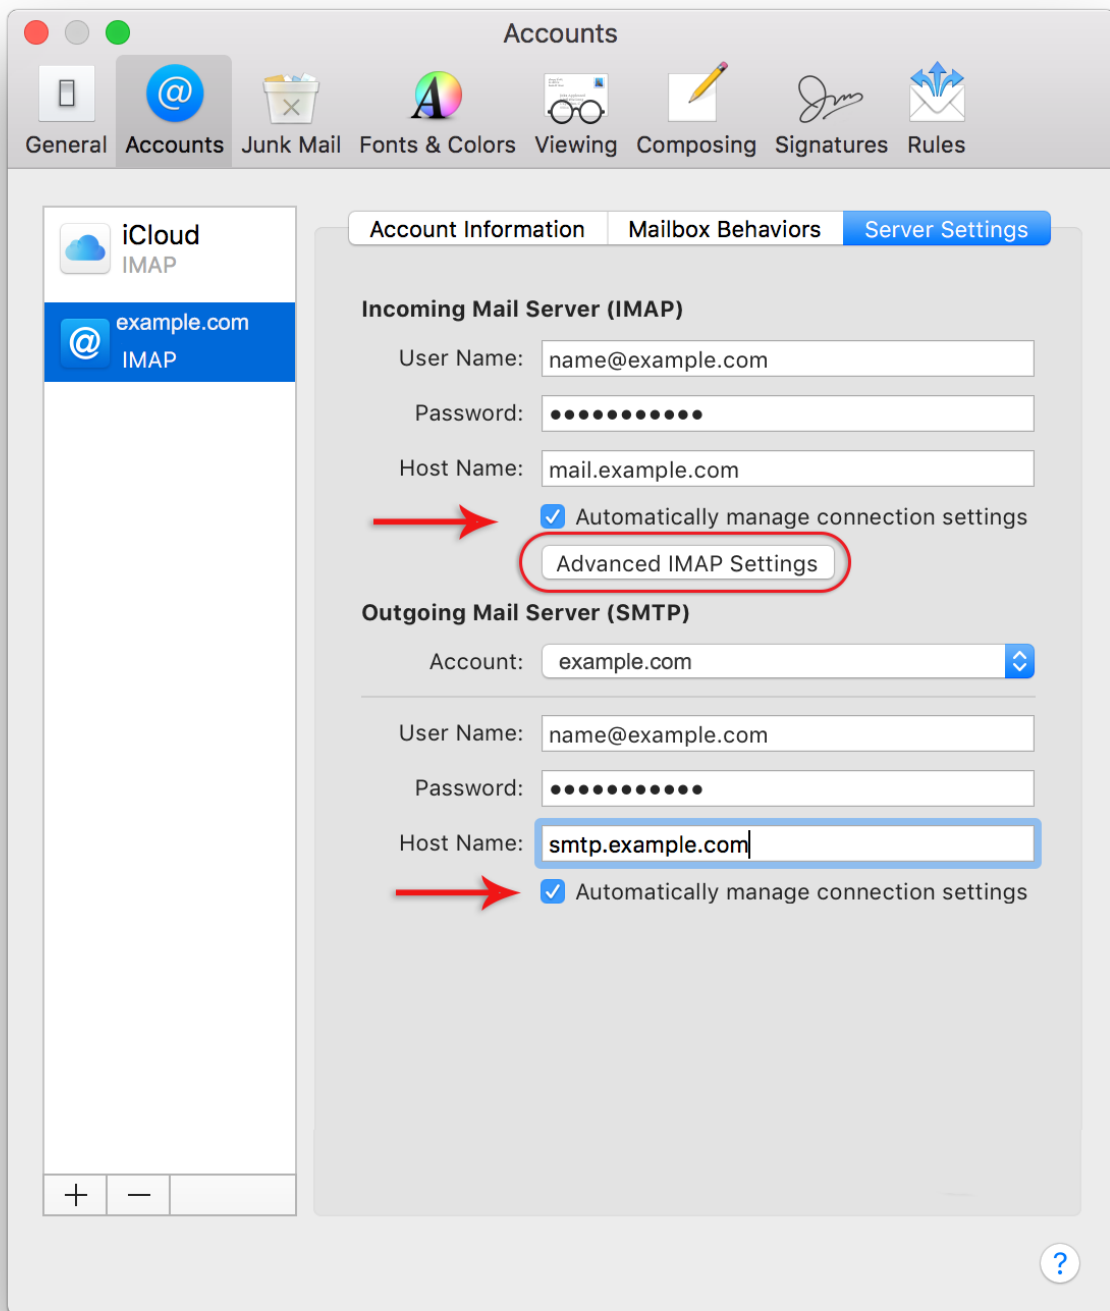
Accounts

General Accounts Junk Mail Fonts & Colors Viewing Composing Signatures Rules

iCloud
IMAP

example.com
IMAP

Account Information | Mailbox Behaviors | Server Settings

Incoming Mail Server (IMAP)

User Name: name@example.com

Password: ●●●●●●●●●●●

Host Name: mail.example.com

Automatically manage connection settings

Advanced IMAP Settings

Outgoing Mail Server (SMTP)

Account: example.com

User Name: name@example.com

Password: ●●●●●●●●●●●

Host Name: smtp.example.com

Automatically manage connection settings

+ −

?